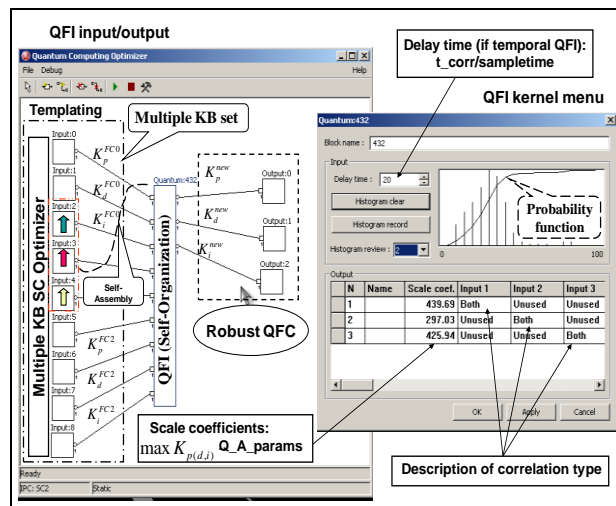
QFI input/output

Quantum Computing Optimizer

File Debug Help

Templating

Multiple KB set

Multiple KB SC Optimizer

Input:0

Input:1

Input:2

Input:3

Input:4

Input:5

Input:6

Input:7

Input:8

$K_p^{FC0}$

$K_d^{FC0}$

$K_i^{FC0}$

Self-Assembly

$K_p^{FC2}$

$K_d^{FC2}$

$K_i^{FC2}$

Quantum:432

QFI (Self-Organization)

$K_p^{new}$

$K_d^{new}$

$K_i^{new}$

Output:0

Output:1

Output:2

Robust QFC

Scale coefficients:

$\max K_{p(d,i)}$ Q_A_params

Ready

IPC: SC2 Static

Delay time (if temporal QFI): t_corr/sampletime

QFI kernel menu

Quantum:432

Block name : 432

Input

Delay time : 20

Histogram clear

Histogram record

Histogram review : 2

Probability function

0 100

Output

| | N | Name | Scale coef. | Input 1 | Input 2 | Input 3 |
|---|---|---|---|---|---|---|
| | 1 | | 439.69 | Both | Unused | Unused |
| | 2 | | 297.03 | Unused | Both | Unused |
| | 3 | | 425.94 | Unused | Unused | Both |

OK Apply Cancel

Description of correlation type